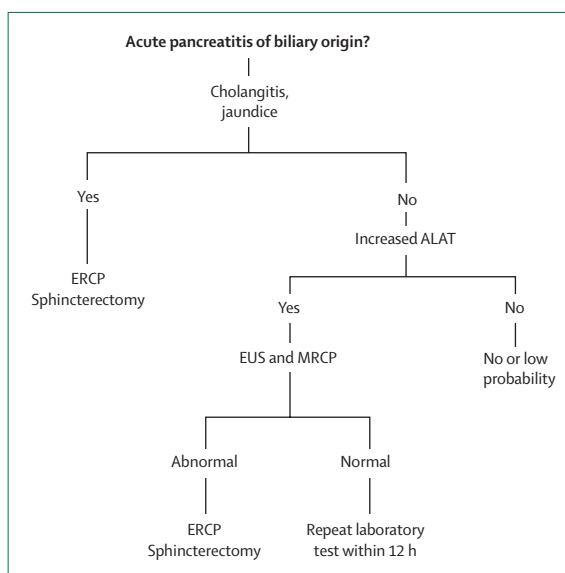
**Acute pancreatitis of biliary origin?**

Cholangitis, jaundice

Yes

ERCP
Sphincterectomy

No

Increased ALAT

Yes

EUS and MRCP

Abnormal

ERCP
Sphincterectomy

Normal

Repeat laboratory test within 12 h

No

No or low probability